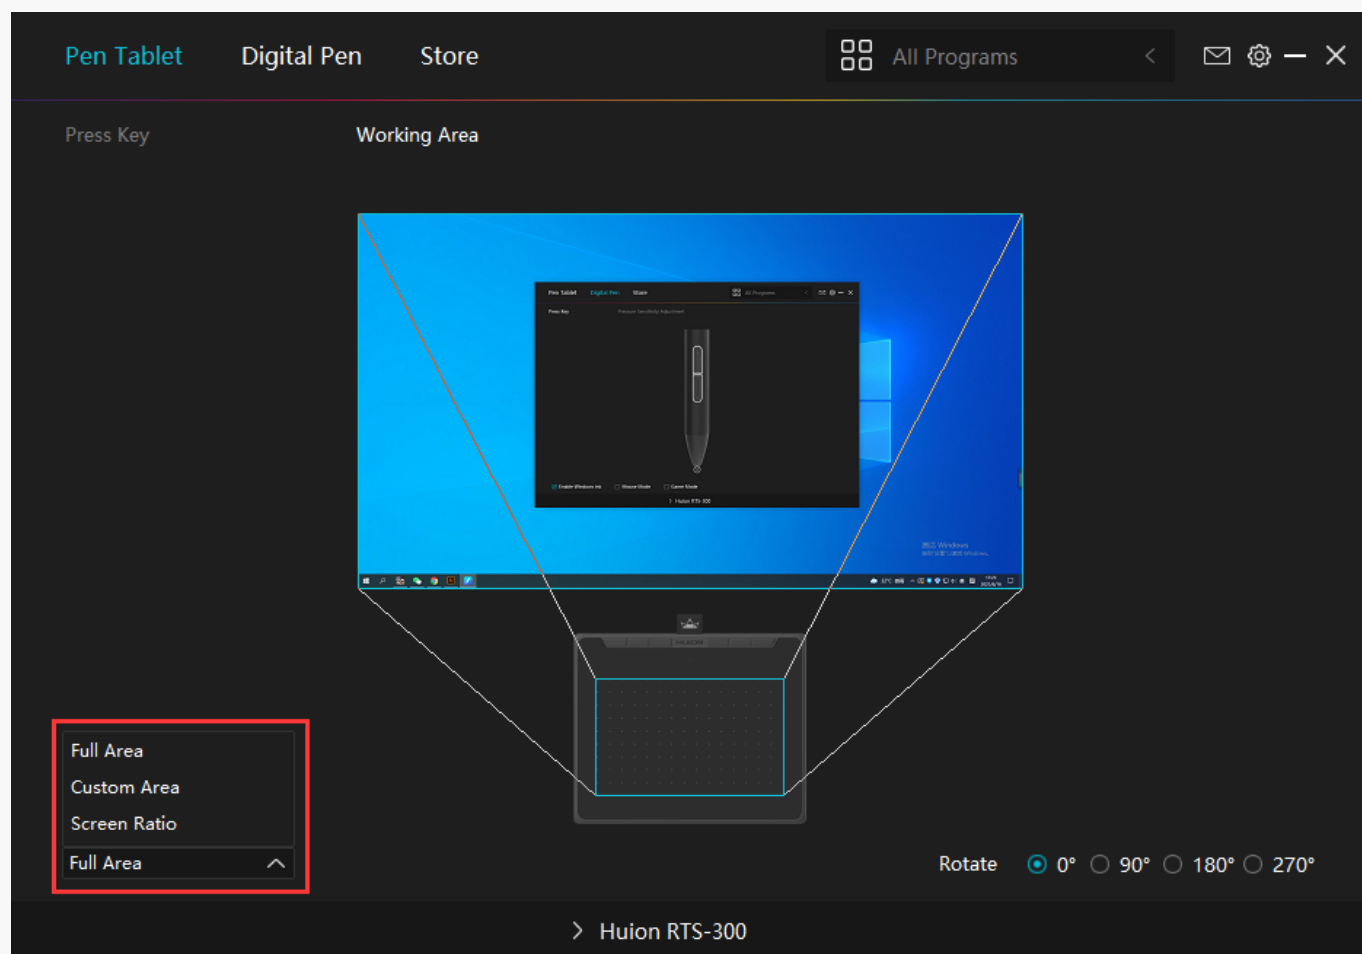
Pen Tablet Digital Pen Store

All Programs

Press Key

Working Area

Pen Tablet Digital Pen Store All Programs

Press Key Pressure Sensitivity Adjustment

Enable Windows Ink Mouse Mode Game Mode

Huion RTS-300

HUION

Full Area
Custom Area
Screen Ratio
Full Area

Rotate 0° 90° 180° 270°

Huion RTS-300